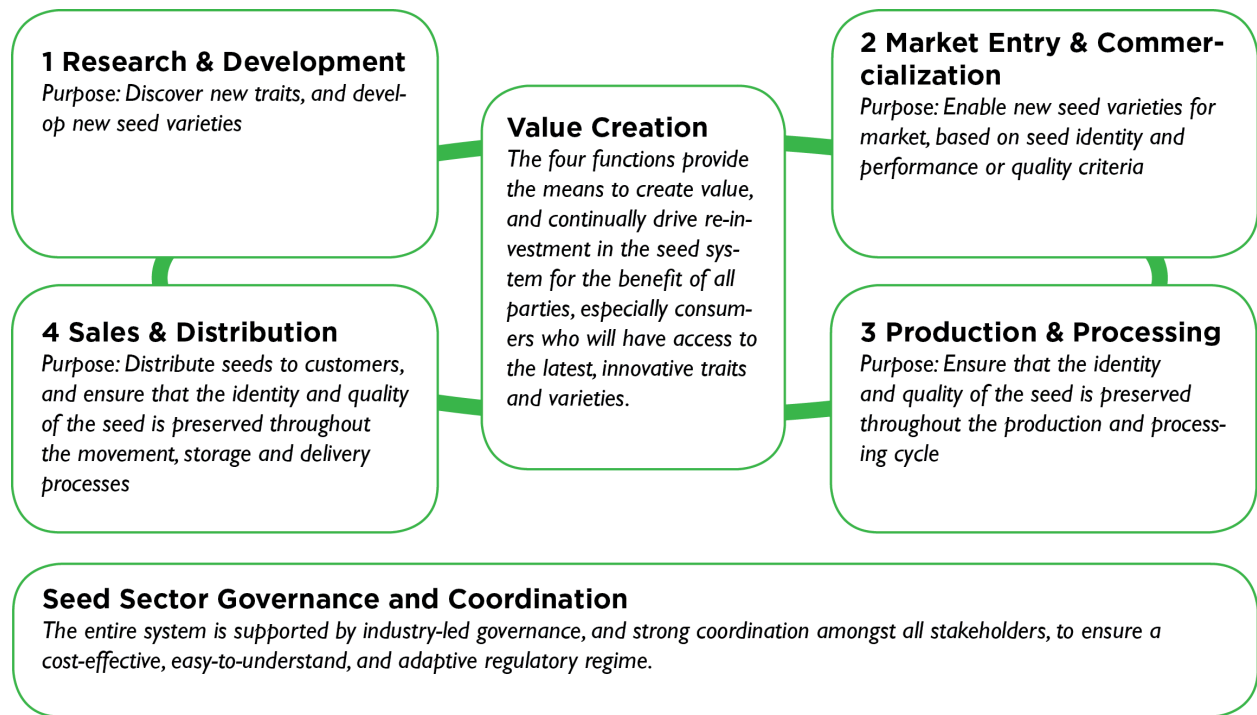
1 Research & Development
Purpose: Discover new traits, and develop new seed varieties

Value Creation
The four functions provide the means to create value, and continually drive re-investment in the seed system for the benefit of all parties, especially consumers who will have access to the latest, innovative traits and varieties.

2 Market Entry & Commercialization
Purpose: Enable new seed varieties for market, based on seed identity and performance or quality criteria

4 Sales & Distribution
Purpose: Distribute seeds to customers, and ensure that the identity and quality of the seed is preserved throughout the movement, storage and delivery processes

3 Production & Processing
Purpose: Ensure that the identity and quality of the seed is preserved throughout the production and processing cycle

Seed Sector Governance and Coordination
The entire system is supported by industry-led governance, and strong coordination amongst all stakeholders, to ensure a cost-effective, easy-to-understand, and adaptive regulatory regime.